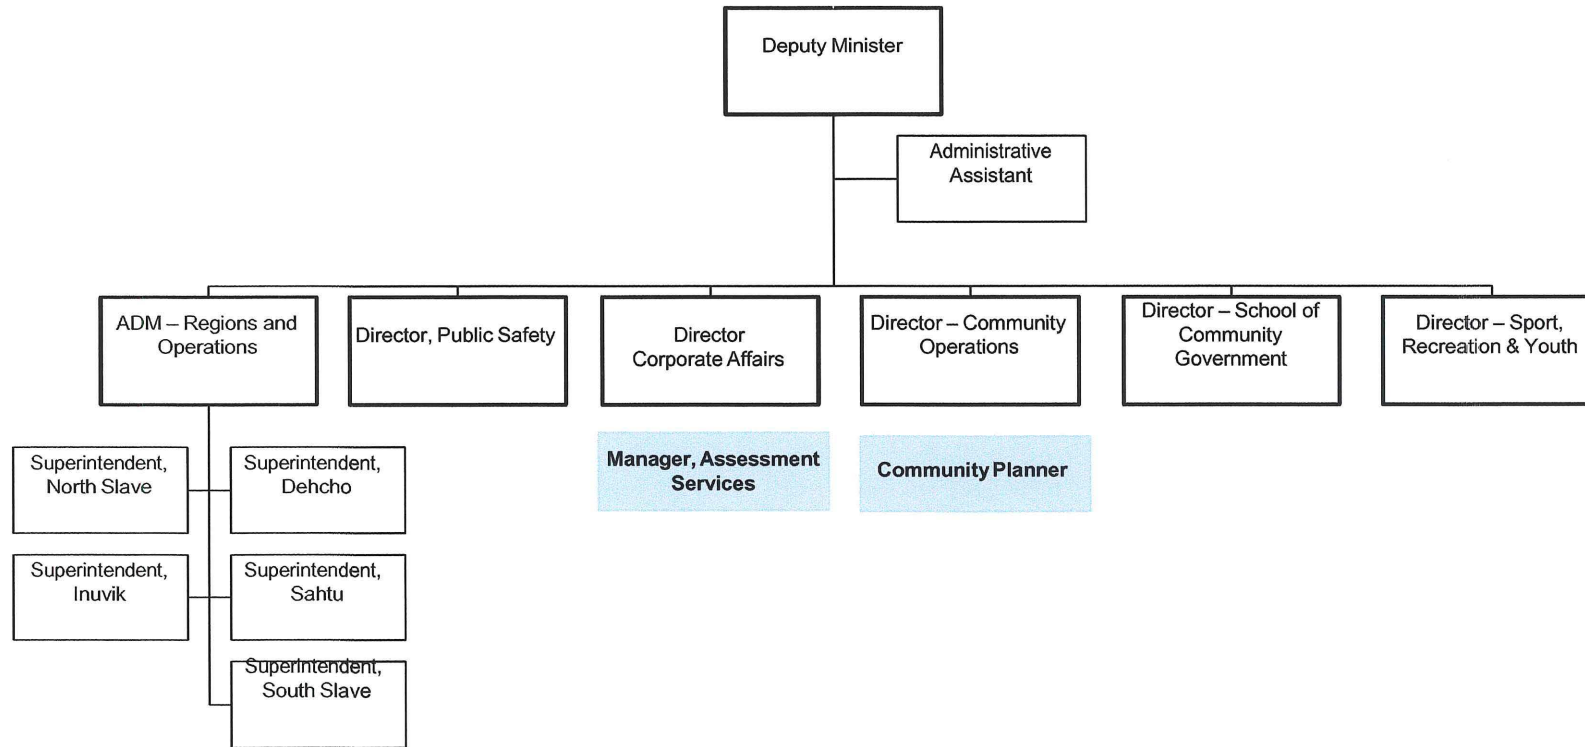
Deputy Minister

Administrative Assistant

ADM – Regions and Operations

Director, Public Safety

Director Corporate Affairs

Director – Community Operations

Director – School of Community Government

Director – Sport, Recreation & Youth

Superintendent, North Slave

Superintendent, Dehcho

Superintendent, Inuvik

Superintendent, Sahtu

Superintendent, South Slave

Manager, Assessment Services

Community Planner